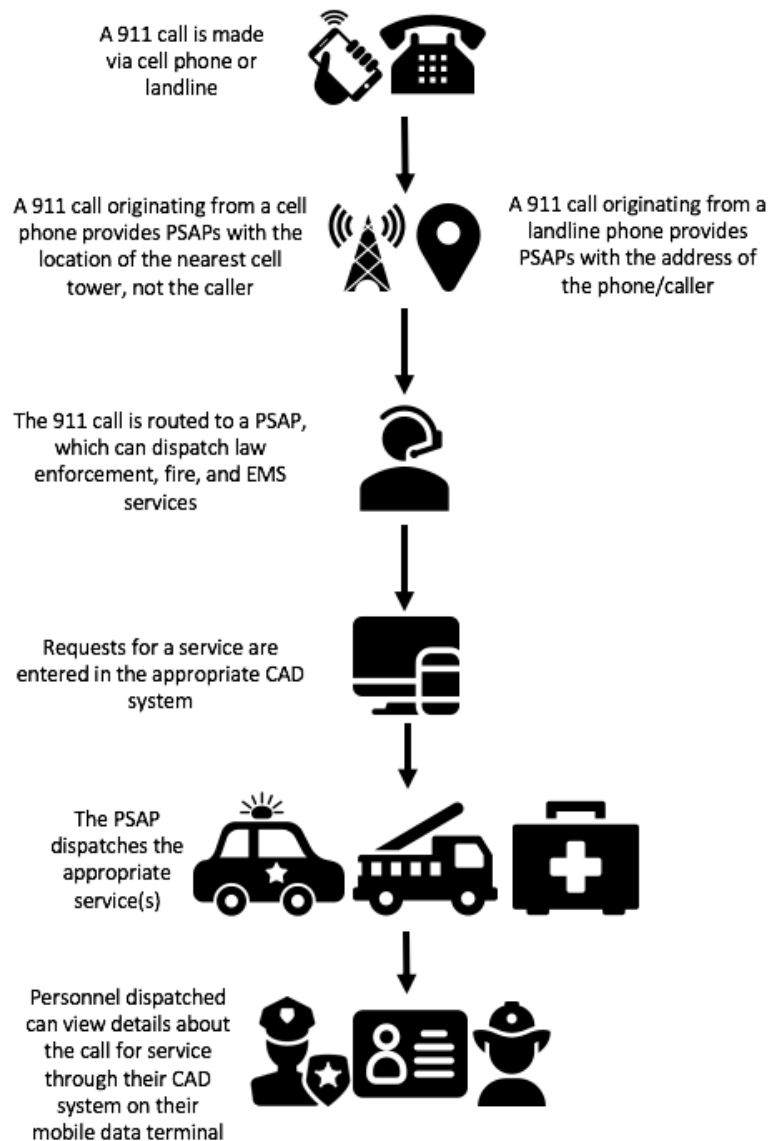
A 911 call is made via cell phone or landline

A 911 call originating from a cell phone provides PSAPs with the location of the nearest cell tower, not the caller

A 911 call originating from a landline phone provides PSAPs with the address of the phone/caller

The 911 call is routed to a PSAP, which can dispatch law enforcement, fire, and EMS services

Requests for a service are entered in the appropriate CAD system

The PSAP dispatches the appropriate service(s)

Personnel dispatched can view details about the call for service through their CAD system on their mobile data terminal